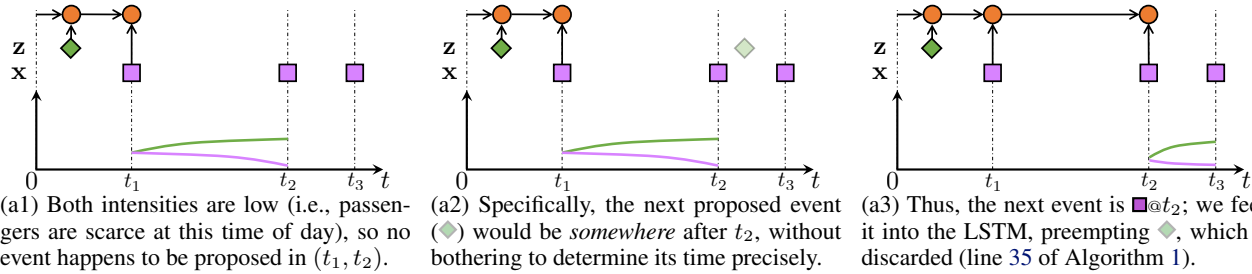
$\mathbf{z}$
$\mathbf{x}$
$0$ $t_1$ $t_2$ $t_3$ $t$

(a1) Both intensities are low (i.e., passengers are scarce at this time of day), so no event happens to be proposed in $(t_1, t_2)$.

$\mathbf{z}$
$\mathbf{x}$
$0$ $t_1$ $t_2$ $t_3$ $t$

(a2) Specifically, the next proposed event ( ) would be *somewhere* after $t_2$, without bothering to determine its time precisely.

$\mathbf{z}$
$\mathbf{x}$
$0$ $t_1$ $t_2$ $t_3$ $t$

(a3) Thus, the next event is @$t_2$; we fe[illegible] it into the LSTM, preempting , which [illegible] discarded (line 35 of Algorithm 1).